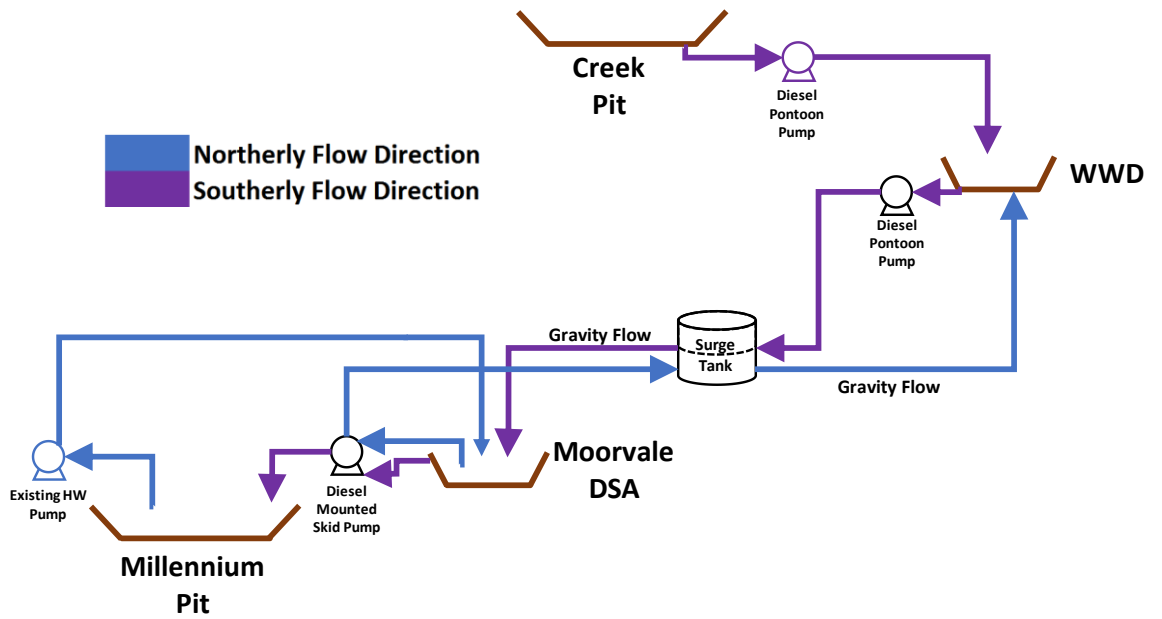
Creek Pit

Diesel Pontoon Pump

Northerly Flow Direction
Southerly Flow Direction

WWD

Diesel Pontoon Pump

Gravity Flow

Surge Tank

Gravity Flow

Moorvale DSA

Existing HW Pump

Diesel Mounted Skid Pump

Millennium Pit